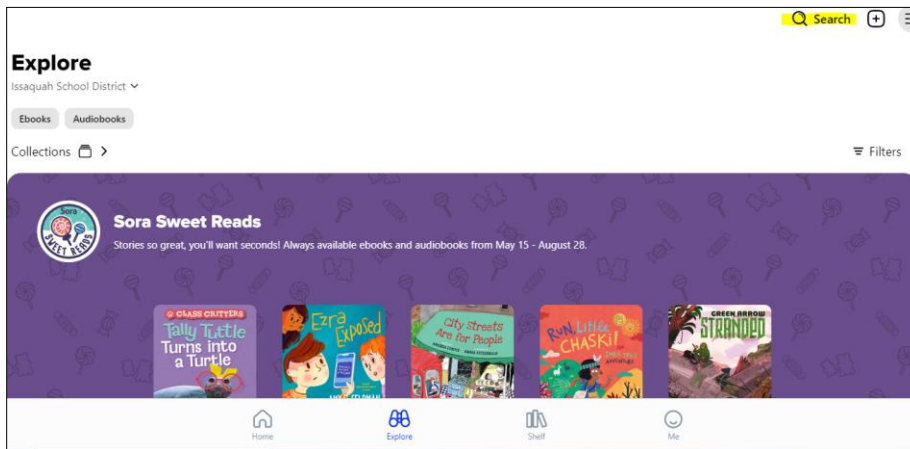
Search

Explore
Issaquah School District

Ebooks Audiobooks

Collections

Filters

Sora SWEET READS

Sora Sweet Reads
Stories so great, you'll want seconds! Always available ebooks and audiobooks from May 15 - August 28.

CLASS CRITTERS Tally Tuttle Turns into a Turtle

Ezra Exposed

City Streets Are for People

Run, Little Chaski!

GREEN ARROW STRANDED

Home Explore Shelf Me